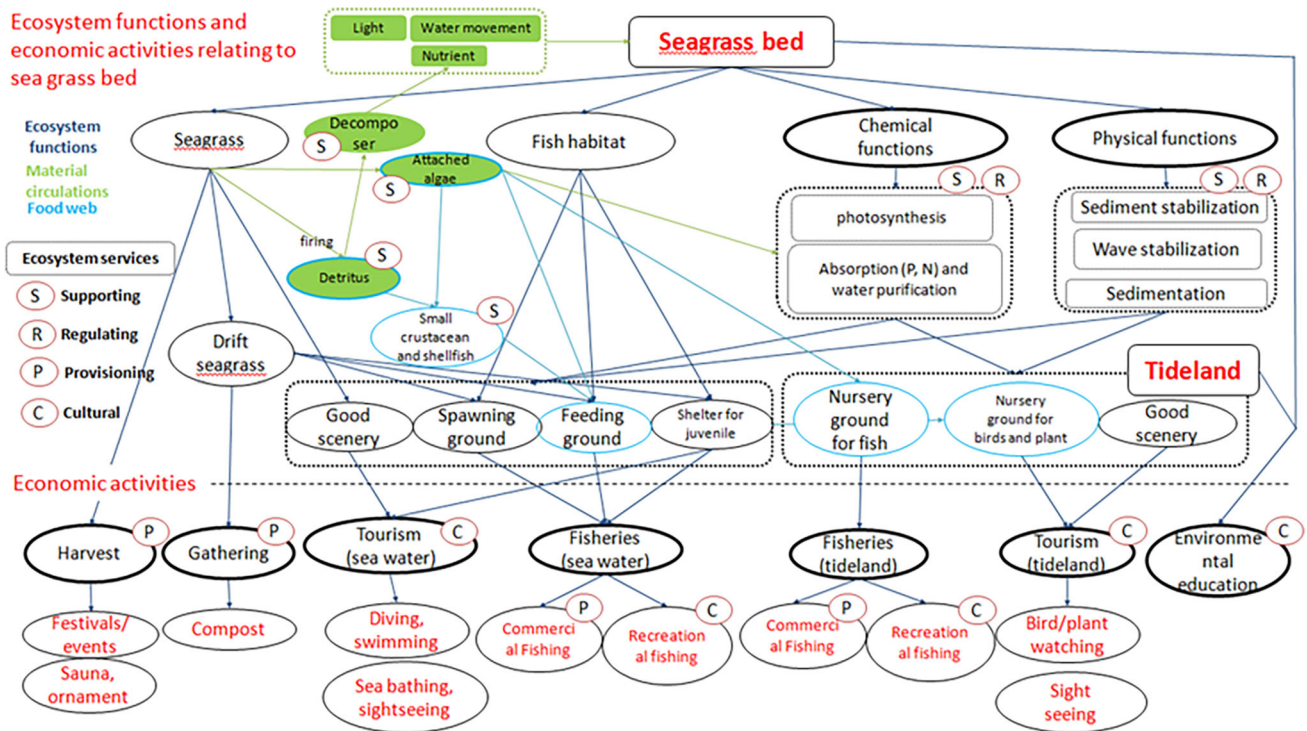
Ecosystem functions and economic activities relating to sea grass bed

Light
Water movement
Nutrient

Seagrass bed

Ecosystem functions
Material circulations
Food web

Seagrass
Decomposer S
Attached algae S
Fish habitat
Chemical functions S R
Physical functions S R

photosynthesis
Absorption (P, N) and water purification
Sediment stabilization
Wave stabilization
Sedimentation

firing
Detritus S
Small crustacean and shellfish S

Ecosystem services
S Supporting
R Regulating
P Provisioning
C Cultural

Drift seagrass

Tideland

Good scenery
Spawning ground
Feeding ground
Shelter for juvenile
Nursery ground for fish
Nursery ground for birds and plant
Good scenery

Economic activities

Harvest P
Gathering P
Tourism (sea water) C
Fisheries (sea water)
Fisheries (tideland)
Tourism (tideland) C
Environmental education C

Festivals/ events
Sauna, ornament
Compost
Diving, swimming
Sea bathing, sightseeing
Commercial Fishing P
Recreational fishing C
Commercial Fishing P
Recreational fishing C
Bird/plant watching
Sight seeing